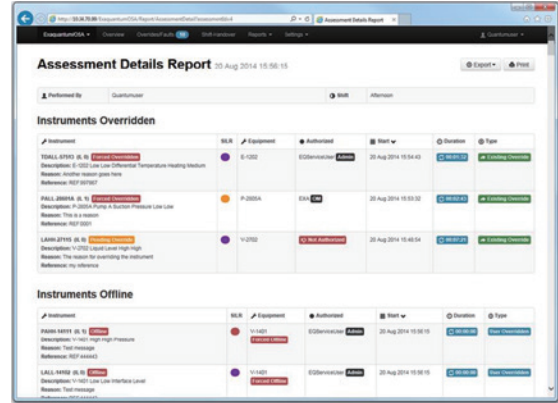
http://10.36.70.86/EvaquantumOSA/Report/AssessmentDetails?assessmentId=4
Assessment Details Report

EvaquantumOSA ▾ Overview Overrides/Faults 10 Shift Handover Reports ▾ Settings ▾ Quantumuser ▾

Assessment Details Report 20 Aug 2014 15:56:15

Export ▾ Print

Performed By Quantumuser Shift Afternoon

Instruments Overridden

| Instrument | SILR | Equipment | Authorized | Start | Duration | Type |
|---|---|---|---|---|---|---|
| TDALL-57557 (0, 1) Forced Overridden Description: E-1202 Low Low Differential Temperature Heating Medium Reason: Another reason goes here Reference: REF 007987 | | E-1202 | EQServiceUser Admin | 20 Aug 2014 15:54:43 | 00:01:32 | Existing Override |
| PALL-2000A (0, 1) Forced Overridden Description: P-2000A Pump a Suction Pressure Low Low Reason: This is a reason Reference: REF 0001 | | P-2000A | EAA CM | 20 Aug 2014 15:53:32 | 00:02:43 | Existing Override |
| LAHH-27111 (0, 1) Pending Override Description: V-2702 Liquid Level High High Reason: The reason for overriding the instrument Reference: my reference | | V-2702 | Not Authorized | 20 Aug 2014 15:48:54 | 00:07:21 | Existing Override |

Instruments Offline

| Instrument | SILR | Equipment | Authorized | Start | Duration | Type |
|---|---|---|---|---|---|---|
| PAHH-14111 (0, 1) Offline Description: V-1401 High High Pressure Reason: Test message Reference: REF 444443 | | V-1401 Forced Offline | EQServiceUser Admin | 20 Aug 2014 15:56:15 | 00:00:00 | User Override |
| LALL-14112 (0, 1) Offline Description: V-1401 Low Low Interface Level Reason: Test message Reference: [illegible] | | V-1401 Forced Offline | EQServiceUser Admin | 20 Aug 2014 15:56:15 | 00:00:00 | User Override |